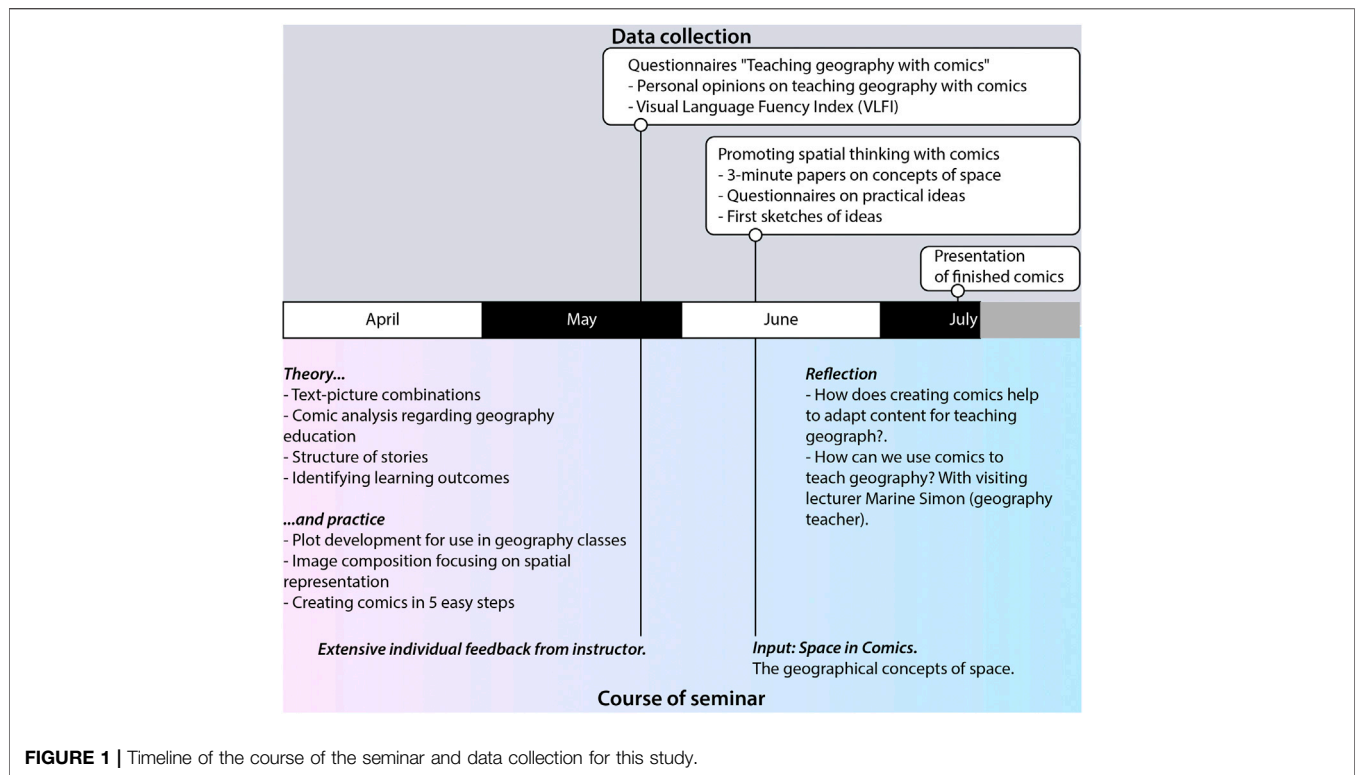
Data collection

Questionnaires "Teaching geography with comics"
- Personal opinions on teaching geography with comics
- Visual Language Fuency Index (VLFI)

Promoting spatial thinking with comics
- 3-minute papers on concepts of space
- Questionnaires on practical ideas
- First sketches of ideas

Presentation of finished comics

April | May | June | July

*Theory...*
- Text-picture combinations
- Comic analysis regarding geography education
- Structure of stories
- Identifying learning outcomes

*...and practice*
- Plot development for use in geography classes
- Image composition focusing on spatial representation
- Creating comics in 5 easy steps

*Extensive individual feedback from instructor.*

*Reflection*
- How does creating comics help to adapt content for teaching geograph?.
- How can we use comics to teach geography? With visiting lecturer Marine Simon (geography teacher).

*Input: Space in Comics.*
The geographical concepts of space.

Course of seminar

FIGURE 1 | Timeline of the course of the seminar and data collection for this study.